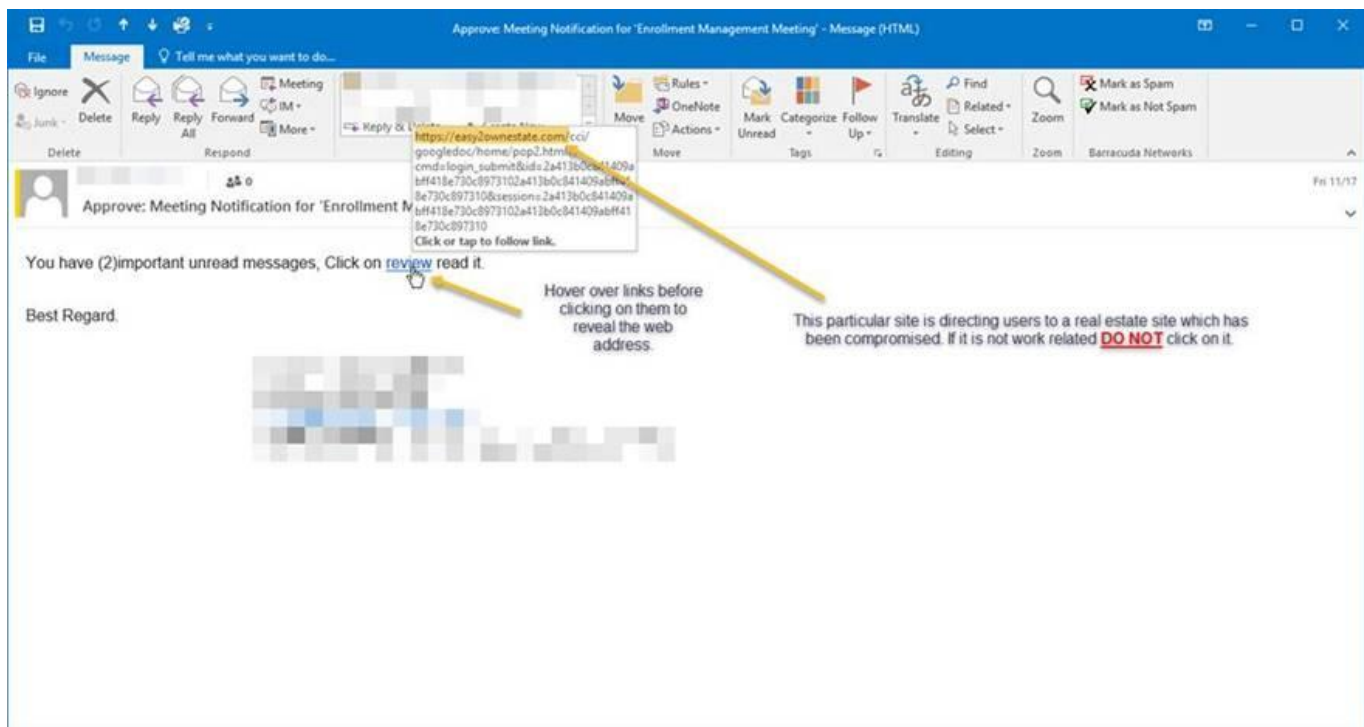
Approve: Meeting Notification for 'Enrollment Management Meeting' - Message (HTML)

File Message Tell me what you want to do...

Ignore Junk Delete Delete Reply Reply All Forward Meeting IM More Respond Reply & Delete Create New Move Rules OneNote Actions Move Mark Unread Categorize Follow Up Tags Translate Find Related Select Editing Zoom Zoom Mark as Spam Mark as Not Spam Barracuda Networks

https://easy2ownestate.com/cci/googledoc/home/pop2.html cmd=login_submit&id=2a413b0c841409abff418e730c8973102a413b0c841409abff418e730c897310&session=2a413b0c841409abff418e730c8973102a413b0c841409abff418e730c897310
Click or tap to follow link.

0

Fri 11/17

Approve: Meeting Notification for 'Enrollment M

You have (2)important unread messages, Click on review read it.

Best Regard.

Hover over links before clicking on them to reveal the web address.

This particular site is directing users to a real estate site which has been compromised. If it is not work related DO NOT click on it.